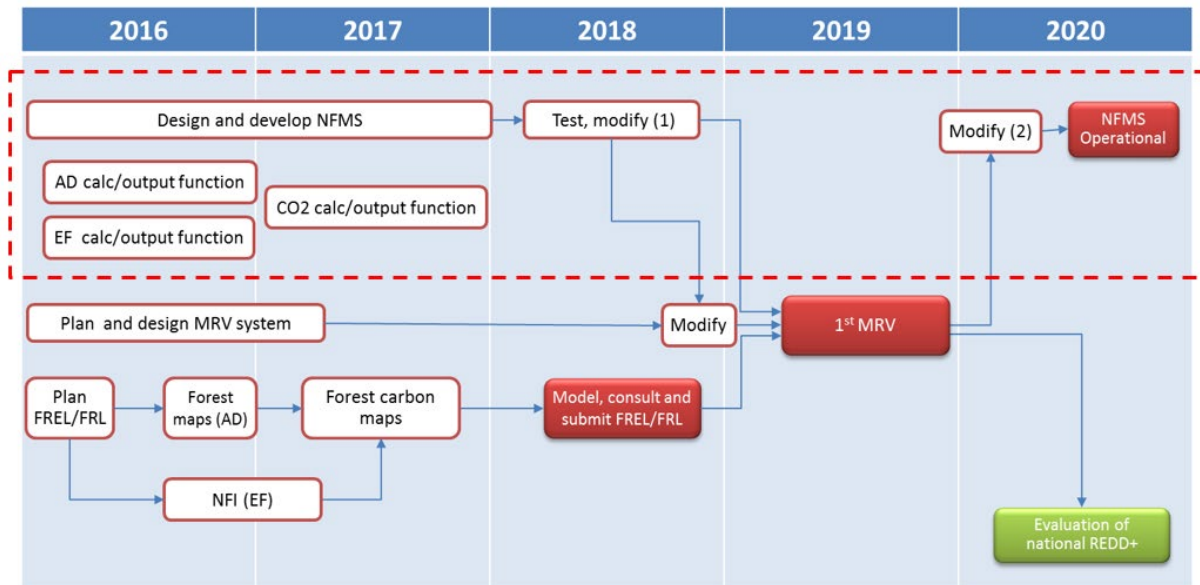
| 2016 | 2017 | 2018 | 2019 | 2020 |
|---|---|---|---|---|

Design and develop NFMS

Test, modify (1)

Modify (2)

NFMS Operational

AD calc/output function

CO2 calc/output function

EF calc/output function

Plan and design MRV system

Modify

1$^{st}$ MRV

Plan FREL/FRL

Forest maps (AD)

Forest carbon maps

Model, consult and submit FREL/FRL

NFI (EF)

Evaluation of national REDD+